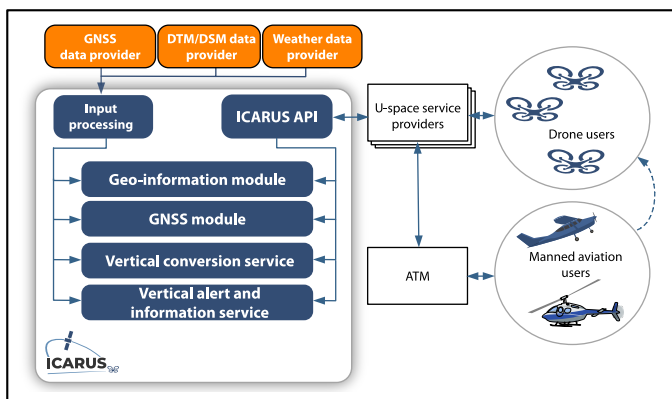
GNSS data provider

DTM/DSM data provider

Weather data provider

Input processing

ICARUS API

Geo-information module

GNSS module

Vertical conversion service

Vertical alert and information service

ICARUS

U-space service providers

Drone users

ATM

Manned aviation users